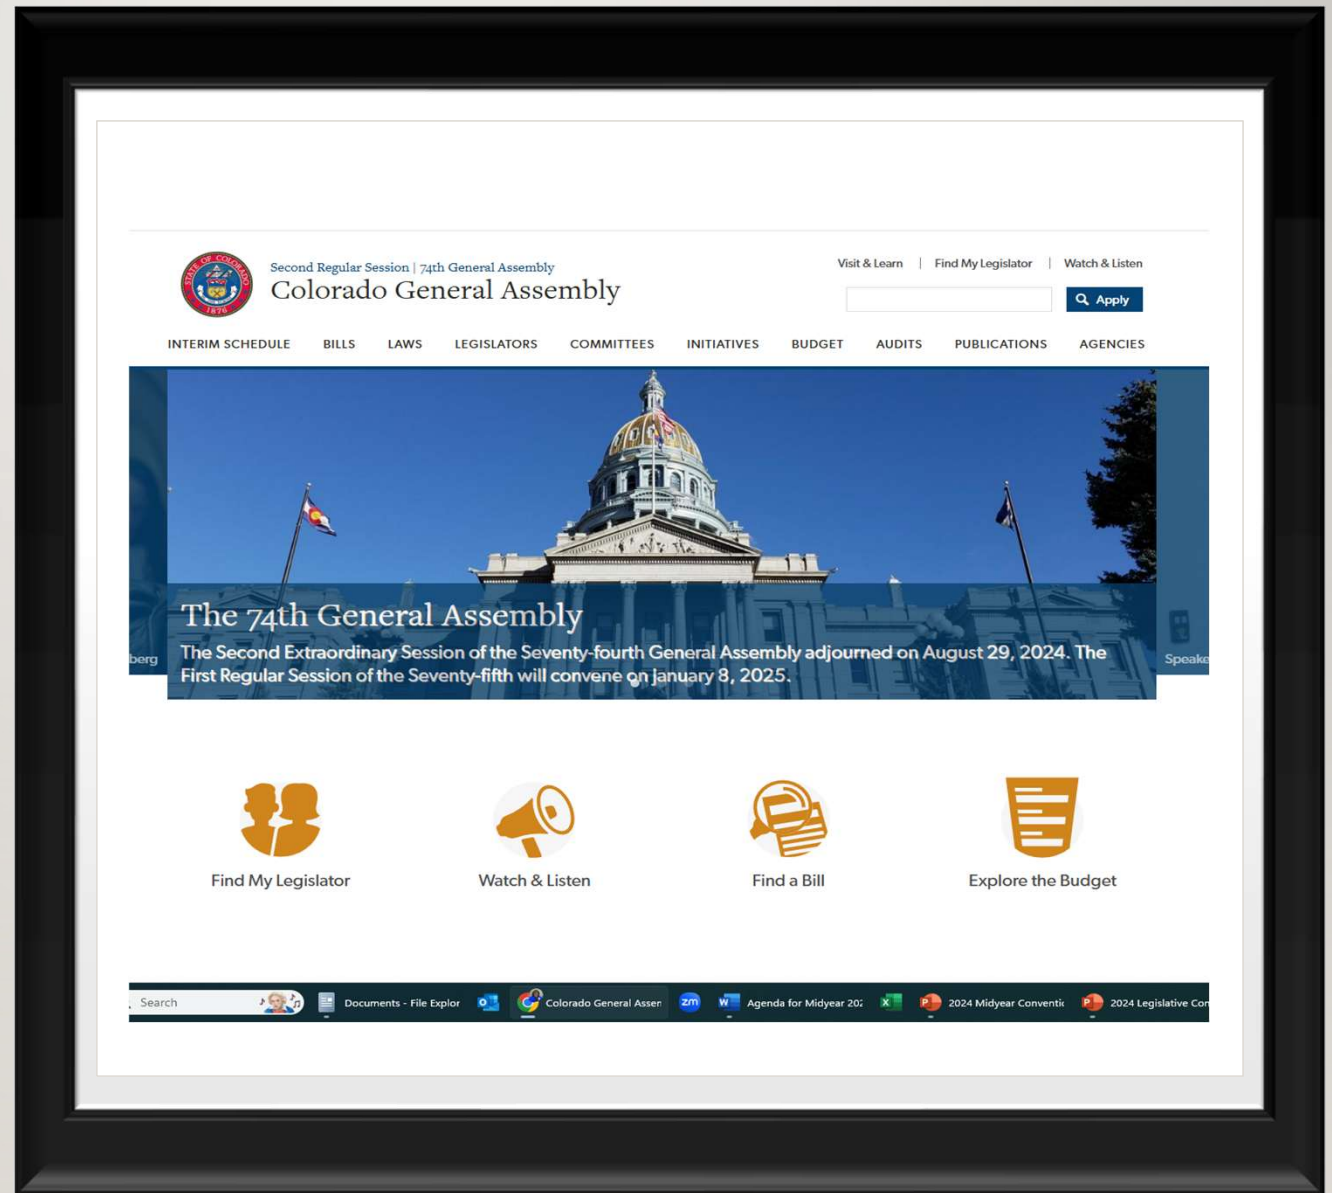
STATE OF COLORADO 1876

Second Regular Session | 74th General Assembly
Colorado General Assembly

Visit & Learn | Find My Legislator | Watch & Listen

Apply

INTERIM SCHEDULE BILLS LAWS LEGISLATORS COMMITTEES INITIATIVES BUDGET AUDITS PUBLICATIONS AGENCIES

berg

The 74th General Assembly

The Second Extraordinary Session of the Seventy-fourth General Assembly adjourned on August 29, 2024. The First Regular Session of the Seventy-fifth will convene on january 8, 2025.

Speake

Find My Legislator

Watch & Listen

Find a Bill

Explore the Budget

Search

Documents - File Explor

Colorado General Assen

zm

Agenda for Midyear 202

2024 Midyear Conventic

2024 Legislative Cor